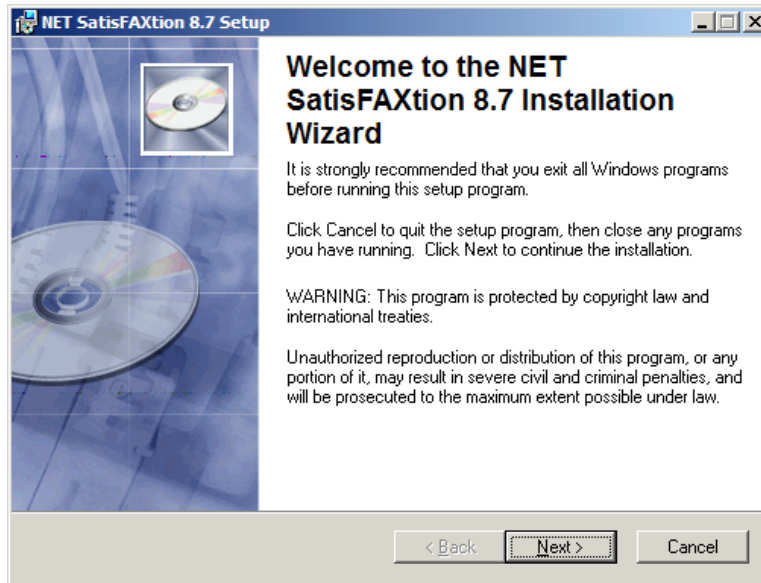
NET SatisFAXtion 8.7 Setup

Welcome to the NET SatisFAXtion 8.7 Installation Wizard

It is strongly recommended that you exit all Windows programs before running this setup program.

Click Cancel to quit the setup program, then close any programs you have running. Click Next to continue the installation.

WARNING: This program is protected by copyright law and international treaties.

Unauthorized reproduction or distribution of this program, or any portion of it, may result in severe civil and criminal penalties, and will be prosecuted to the maximum extent possible under law.

< Back Next > Cancel